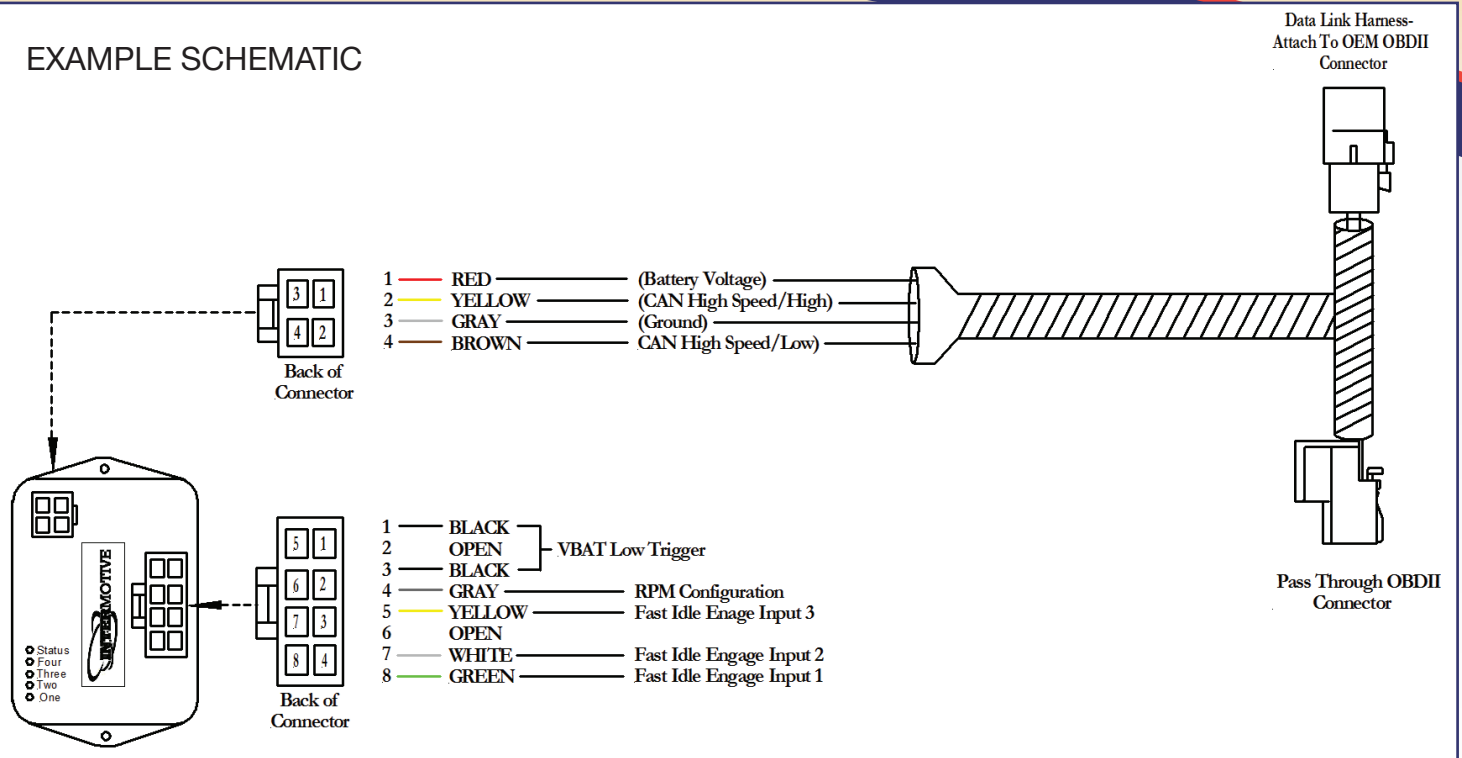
EXAMPLE SCHEMATIC

Data Link Harness-
Attach To OEM OBDII
Connector

3 1
4 2

Back of
Connector

1 RED (Battery Voltage)
2 YELLOW (CAN High Speed/High)
3 GRAY (Ground)
4 BROWN CAN High Speed/Low)

INTERMOTIVE

Status
Four
Three
Two
One

5 1
6 2
7 3
8 4

Back of
Connector

1 BLACK
2 OPEN
3 BLACK
VBAT Low Trigger
4 GRAY RPM Configuration
5 YELLOW Fast Idle Enage Input 3
6 OPEN
7 WHITE Fast Idle Engage Input 2
8 GREEN Fast Idle Engage Input 1

Pass Through OBDII
Connector